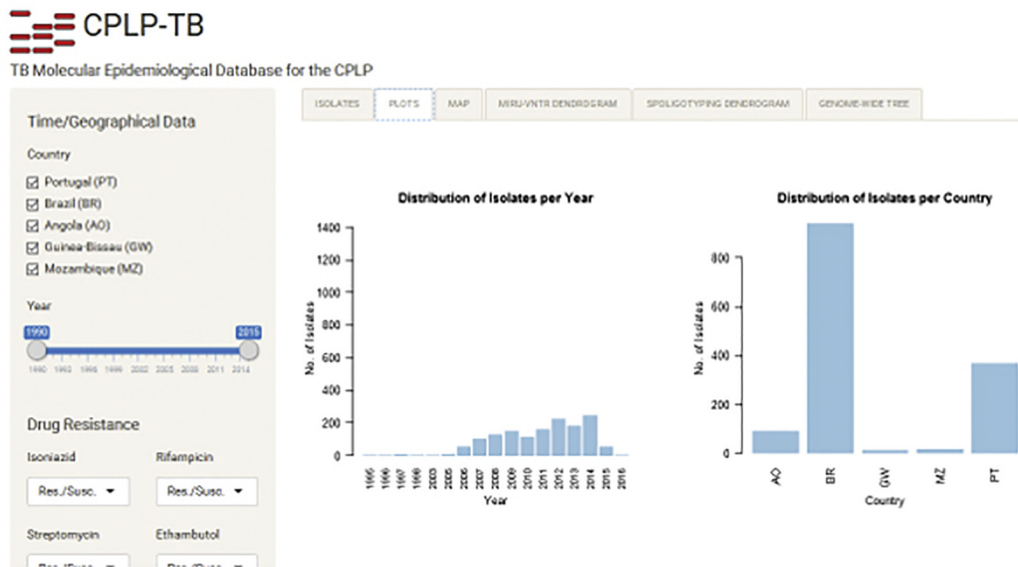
CPLP-TB

TB Molecular Epidemiological Database for the CPLP

Time/Geographical Data

Country

☑ Portugal (PT)
☑ Brazil (BR)
☑ Angola (AO)
☑ Guinea-Bissau (GW)
☑ Mozambique (MZ)

Year

1990 2015

1990 1993 1996 1999 2002 2005 2008 2011 2014

Drug Resistance

Isoniazid
Res./Susc. ▼

Rifampicin
Res./Susc. ▼

Streptomycin
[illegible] ▼

Ethambutol
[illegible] ▼

ISOLATES | PLOTS | MAP | MIRU-VNTR DENDROGRAM | SPOLIGOTYPING DENDROGRAM | GENOME-WIDE TREE

Distribution of Isolates per Year

No. of Isolates

0 200 400 600 800 1000 1200 1400

1995 1996 1997 1998 2003 2005 2006 2007 2008 2009 2010 2011 2012 2013 2014 2015 2016

Year

Distribution of Isolates per Country

No. of Isolates

0 200 400 600 800

AO BR GW MZ PT

Country